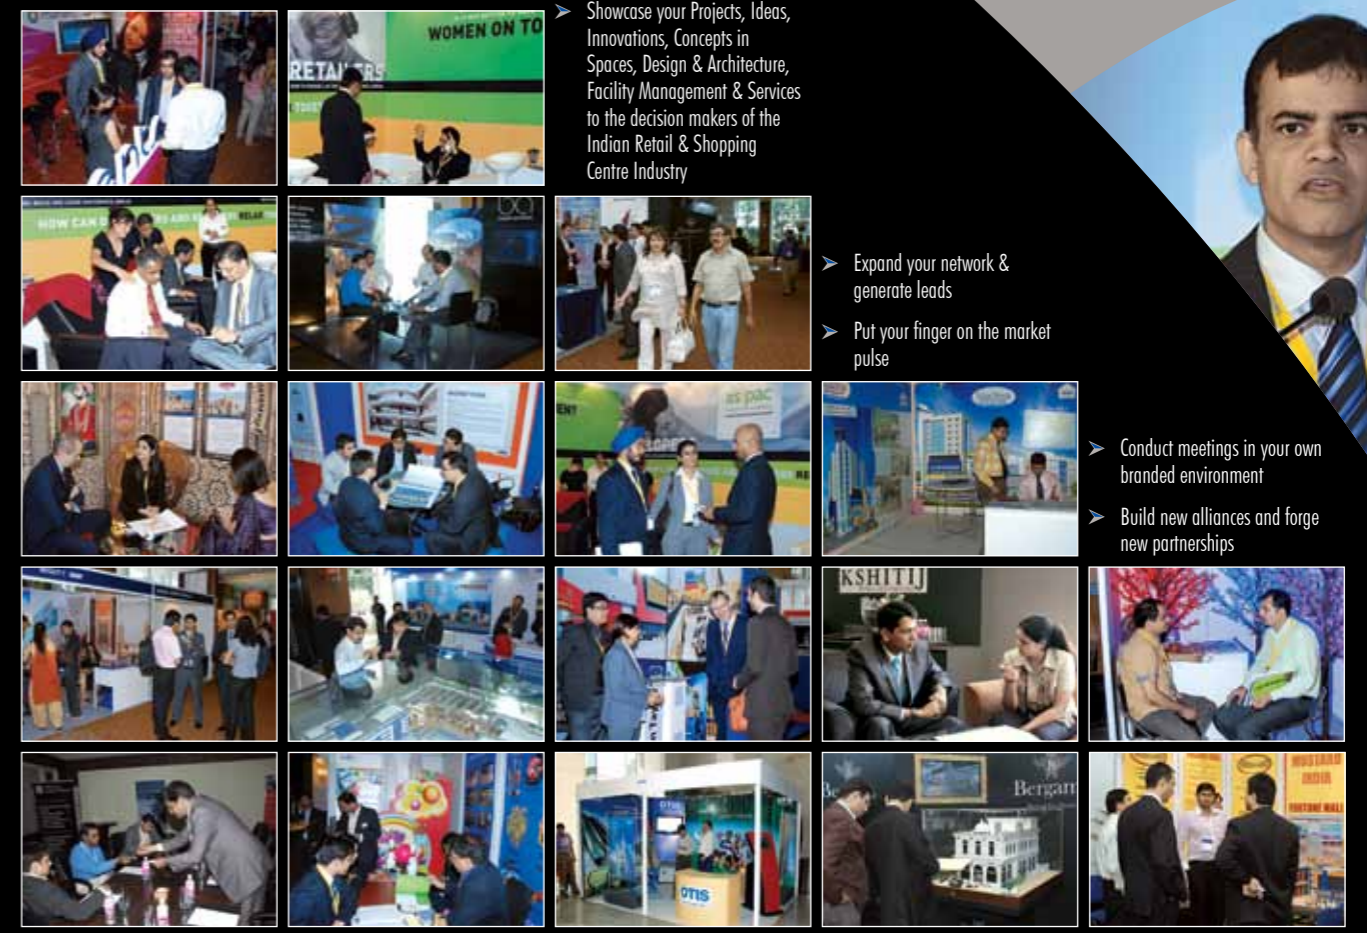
WOMEN ON TO

RETAILERS

➢ Showcase your Projects, Ideas, Innovations, Concepts in Spaces, Design & Architecture, Facility Management & Services to the decision makers of the Indian Retail & Shopping Centre Industry

HOW CAN

➢ Expand your network & generate leads

➢ Put your finger on the market pulse

asipac

➢ Conduct meetings in your own branded environment

➢ Build new alliances and forge new partnerships

KSHITIJ

OTIS

Bergam

MUSTARD INDIA